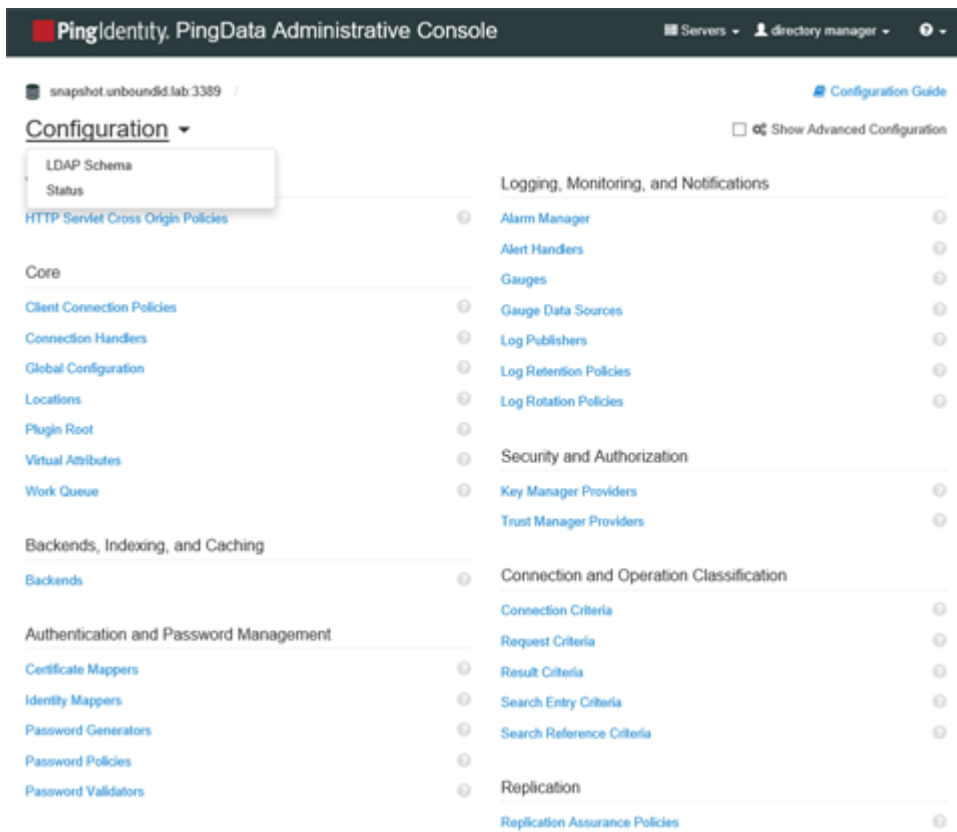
PingIdentity. PingData Administrative Console

Servers ▾ directory manager ▾ ▾

snapshot.unboundid.lab:3389 /

Configuration Guide

Configuration ▾

Show Advanced Configuration

LDAP Schema
Status

HTTP Servlet Cross Origin Policies

Core

Client Connection Policies
Connection Handlers
Global Configuration
Locations
Plugin Root
Virtual Attributes
Work Queue

Backends, Indexing, and Caching

Backends

Authentication and Password Management

Certificate Mappers
Identity Mappers
Password Generators
Password Policies
Password Validators

Logging, Monitoring, and Notifications

Alarm Manager
Alert Handlers
Gauges
Gauge Data Sources
Log Publishers
Log Retention Policies
Log Rotation Policies

Security and Authorization

Key Manager Providers
Trust Manager Providers

Connection and Operation Classification

Connection Criteria
Request Criteria
Result Criteria
Search Entry Criteria
Search Reference Criteria

Replication

Replication Assurance Policies